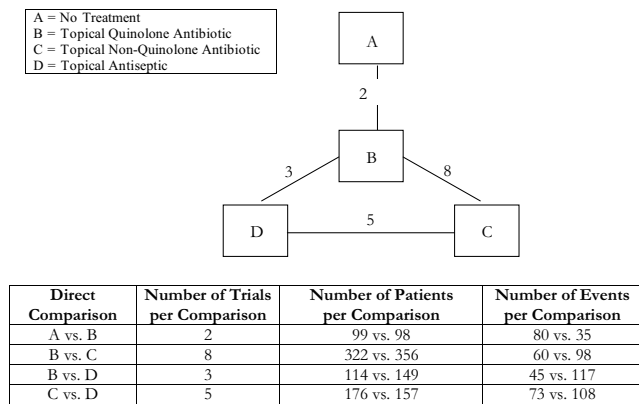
A = No Treatment
B = Topical Quinolone Antibiotic
C = Topical Non-Quinolone Antibiotic
D = Topical Antiseptic

A

2

B

3

8

D

5

C

| Direct Comparison | Number of Trials per Comparison | Number of Patients per Comparison | Number of Events per Comparison |
|---|---|---|---|
| A vs. B | 2 | 99 vs. 98 | 80 vs. 35 |
| B vs. C | 8 | 322 vs. 356 | 60 vs. 98 |
| B vs. D | 3 | 114 vs. 149 | 45 vs. 117 |
| C vs. D | 5 | 176 vs. 157 | 73 vs. 108 |